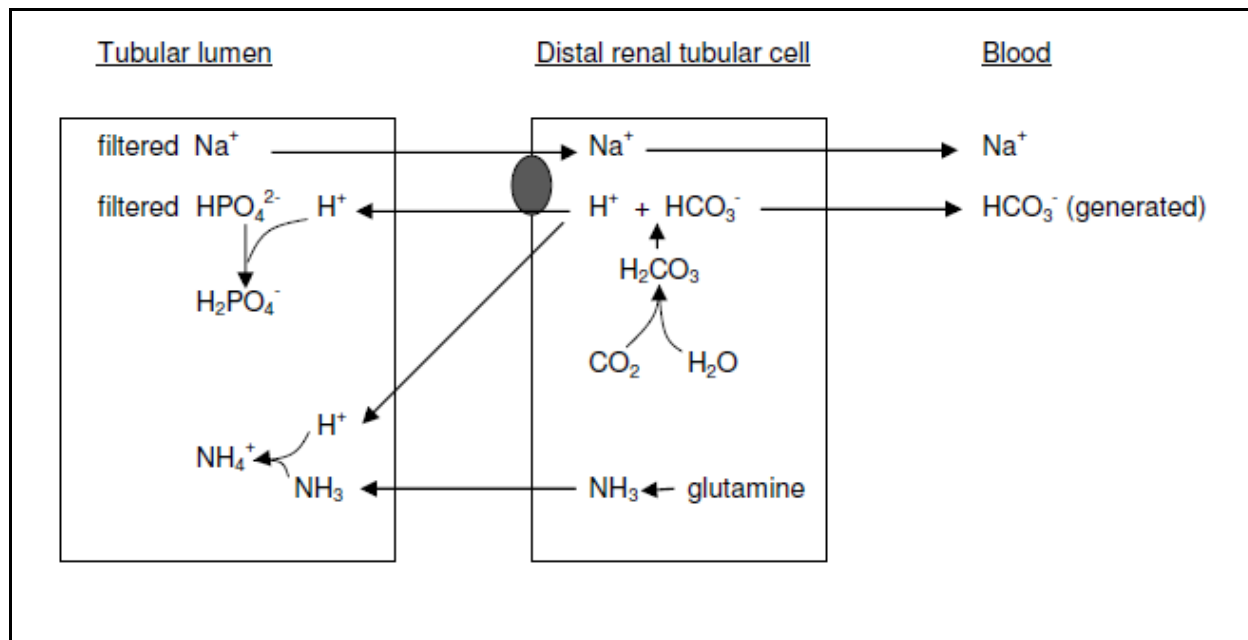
Tubular lumen

Distal renal tubular cell

Blood

filtered $Na^+$

$Na^+$

$Na^+$

filtered $HPO_4^{2-}$ $H^+$

$H^+$ + $HCO_3^-$

$HCO_3^-$ (generated)

$H_2CO_3$

$H_2PO_4^-$

$CO_2$ $H_2O$

$H^+$

$NH_4^+$

$NH_3$

$NH_3$ glutamine